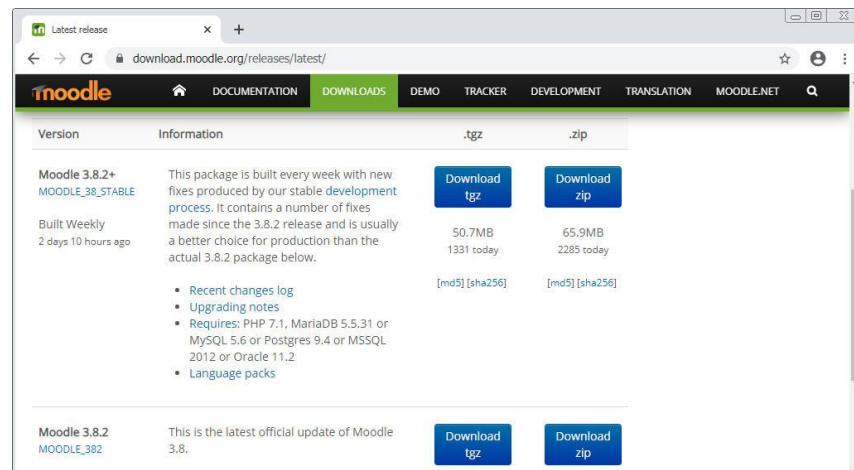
Latest release × +

← → C download.moodle.org/releases/latest/

moodle DOCUMENTATION DOWNLOADS DEMO TRACKER DEVELOPMENT TRANSLATION MOODLE.NET

| Version | Information | .tgz | .zip |
|---|---|---|---|
| Moodle 3.8.2+ MOODLE_38_STABLE Built Weekly 2 days 10 hours ago | This package is built every week with new fixes produced by our stable development process. It contains a number of fixes made since the 3.8.2 release and is usually a better choice for production than the actual 3.8.2 package below. • Recent changes log • Upgrading notes • Requires: PHP 7.1, MariaDB 5.5.31 or MySQL 5.6 or Postgres 9.4 or MSSQL 2012 or Oracle 11.2 • Language packs | Download tgz 50.7MB 1331 today [md5] [sha256] | Download zip 65.9MB 2285 today [md5] [sha256] |
| Moodle 3.8.2 MOODLE_382 | This is the latest official update of Moodle 3.8. | Download tgz | Download zip |